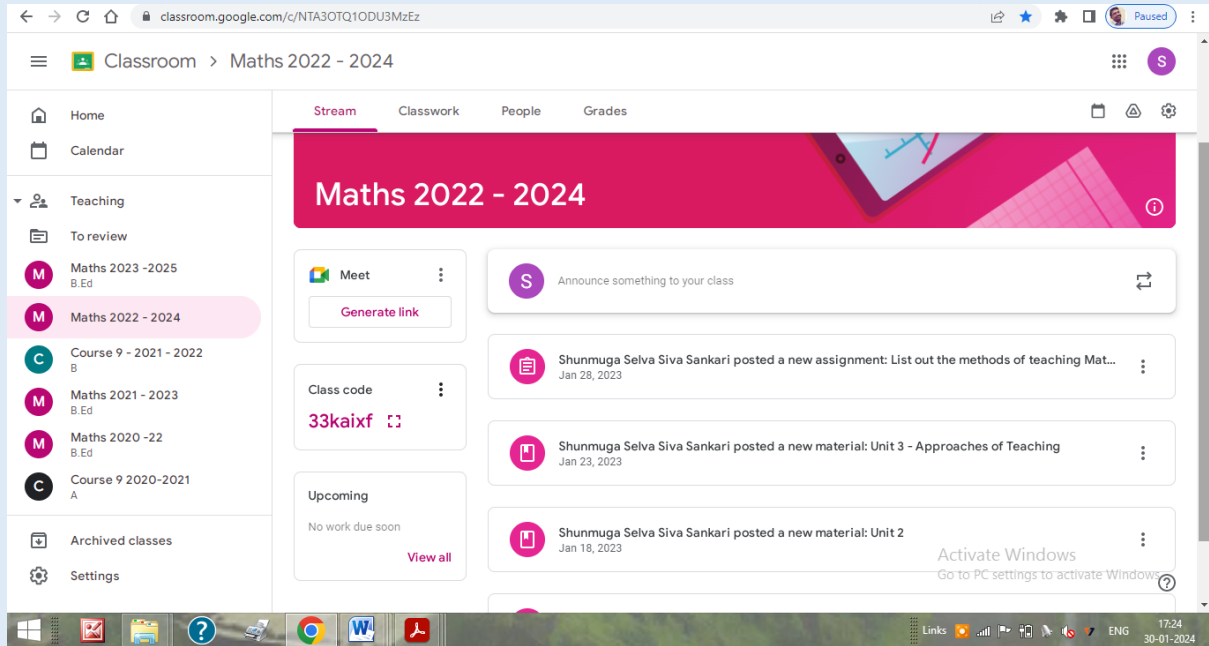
classroom.google.com/c/NTA3OTQ1ODU3MzEz

Paused

Classroom > Maths 2022 - 2024

S

Home

Calendar

Teaching

To review

M Maths 2023 -2025 B.Ed

M Maths 2022 - 2024

C Course 9 - 2021 - 2022 B

M Maths 2021 - 2023 B.Ed

M Maths 2020 -22 B.Ed

C Course 9 2020-2021 A

Archived classes

Settings

Stream Classwork People Grades

Maths 2022 - 2024

Meet

Generate link

Class code

33kaixf

Upcoming

No work due soon

View all

S Announce something to your class

Shunmuga Selva Siva Sankari posted a new assignment: List out the methods of teaching Mat...
Jan 28, 2023

Shunmuga Selva Siva Sankari posted a new material: Unit 3 - Approaches of Teaching
Jan 23, 2023

Shunmuga Selva Siva Sankari posted a new material: Unit 2
Jan 18, 2023

Activate Windows
Go to PC settings to activate Windows.

Links ENG 17:24 30-01-2024